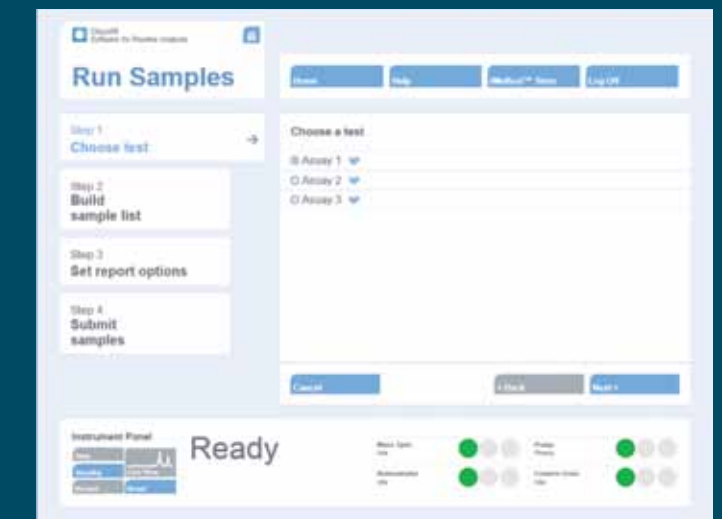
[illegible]
Software for Routine Analysis

Run Samples

Home
Help
Method™ Store
Log Off

Step 1
Choose test

Step 2
Build sample list

Step 3
Set report options

Step 4
Submit samples

Choose a test
Assay 1
Assay 2
Assay 3

Cancel
< Back
Next >

Instrument Panel
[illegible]
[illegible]
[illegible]
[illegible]
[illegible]

Ready

Mass Spec
Idle

Autosampler
Idle

Pumps
Priming

Column Oven
Idle